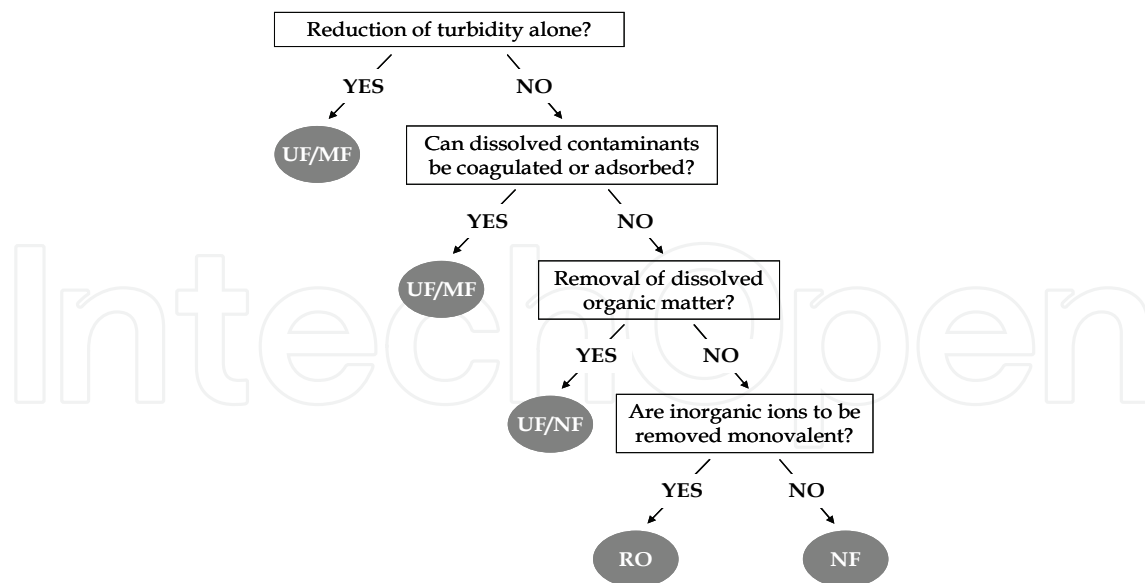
Reduction of turbidity alone?

YES

NO

UF/MF

Can dissolved contaminants be coagulated or adsorbed?

YES

NO

UF/MF

Removal of dissolved organic matter?

YES

NO

UF/NF

Are inorganic ions to be removed monovalent?

YES

NO

RO

NF

IntechOpen